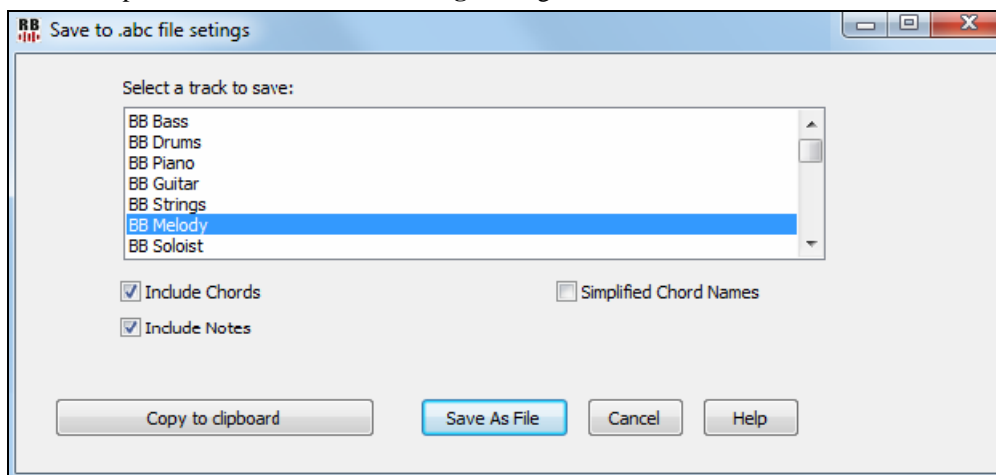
Save to .abc file setings

Select a track to save:

BB Bass
BB Drums
BB Piano
BB Guitar
BB Strings
BB Melody
BB Soloist

Include Chords

Simplified Chord Names

Include Notes

Copy to clipboard

Save As File

Cancel

Help